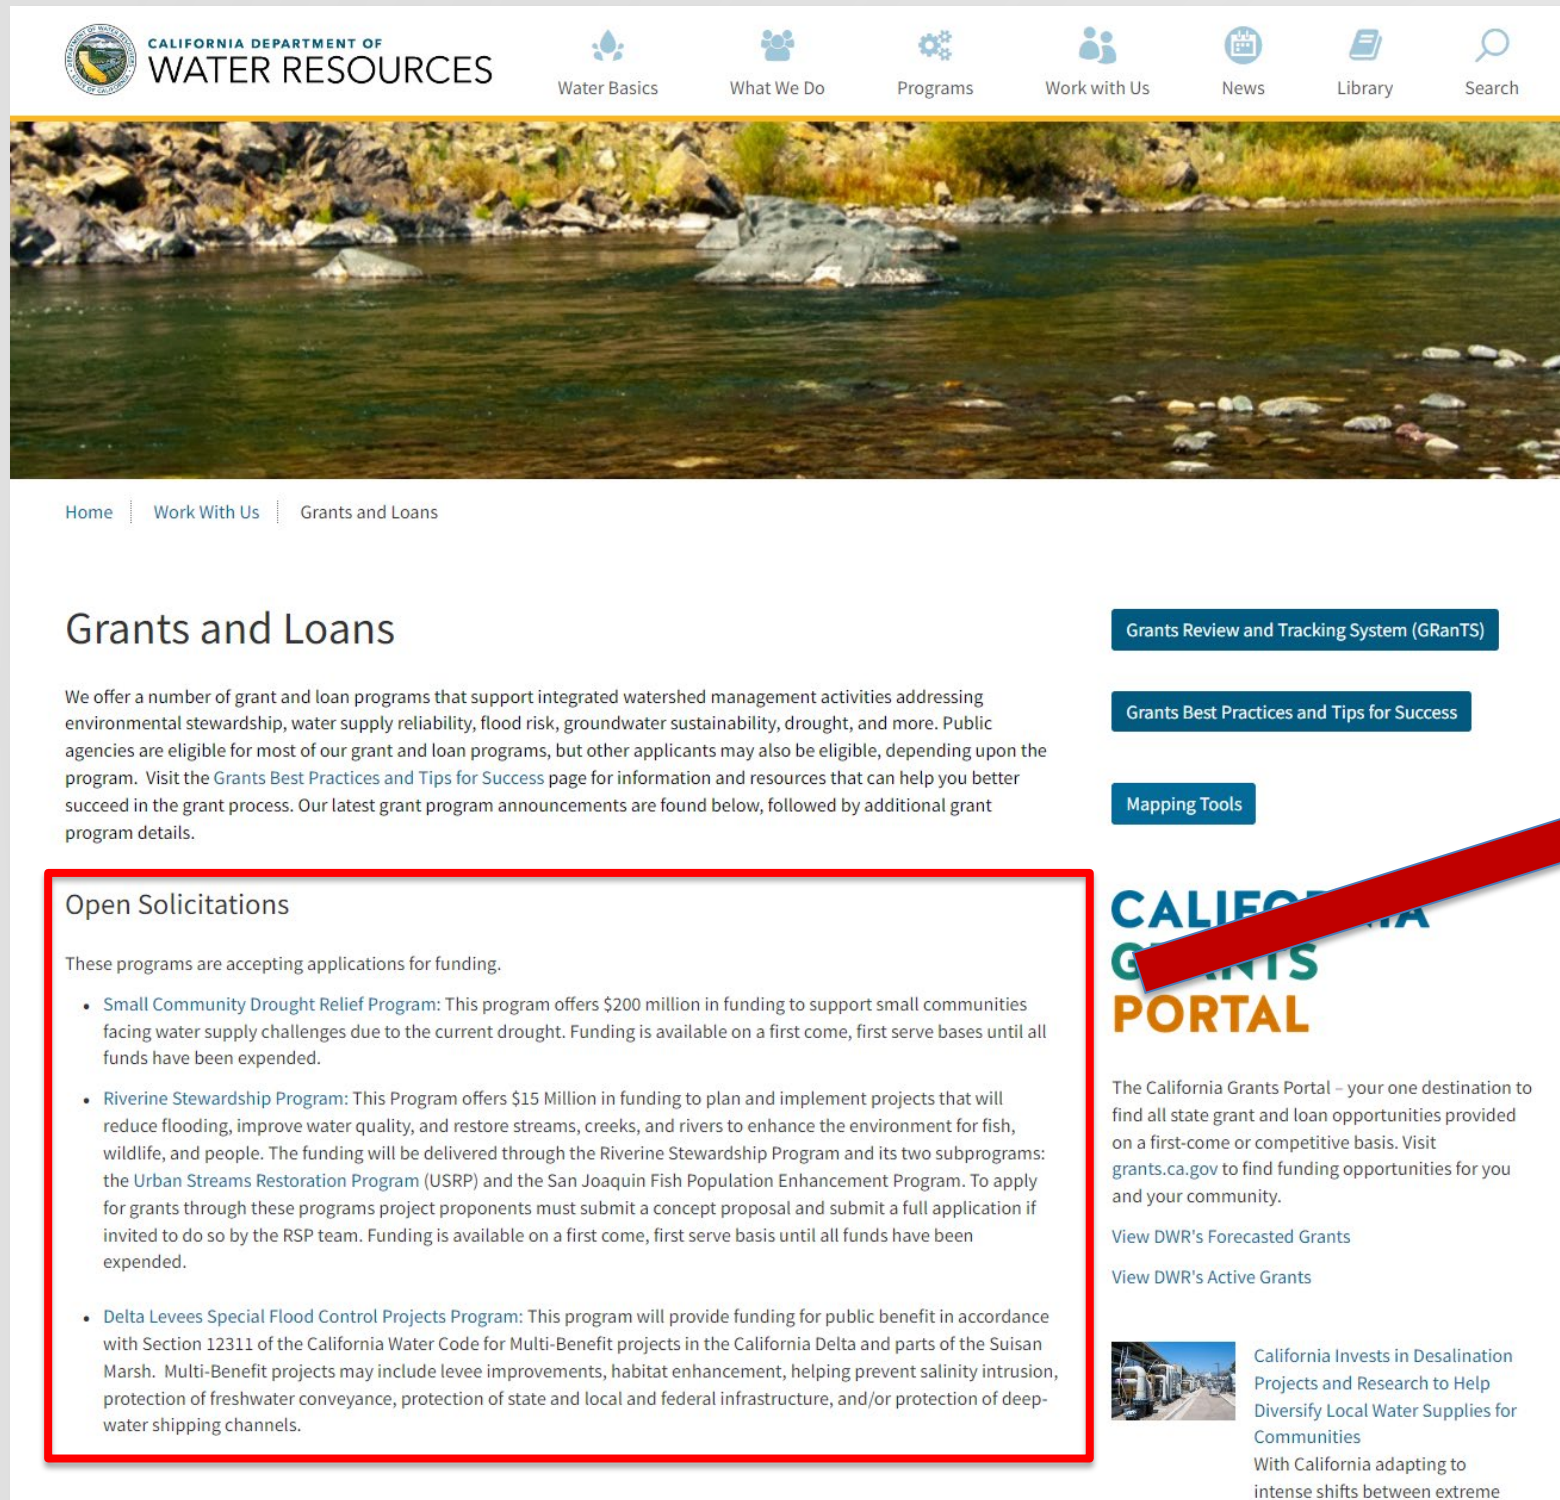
CALIFORNIA DEPARTMENT OF
WATER RESOURCES

Water Basics
What We Do
Programs
Work with Us
News
Library
Search

Home
Work With Us
Grants and Loans

Grants and Loans

We offer a number of grant and loan programs that support integrated watershed management activities addressing environmental stewardship, water supply reliability, flood risk, groundwater sustainability, drought, and more. Public agencies are eligible for most of our grant and loan programs, but other applicants may also be eligible, depending upon the program. Visit the Grants Best Practices and Tips for Success page for information and resources that can help you better succeed in the grant process. Our latest grant program announcements are found below, followed by additional grant program details.

Grants Review and Tracking System (GRanTS)

Grants Best Practices and Tips for Success

Mapping Tools

Open Solicitations

These programs are accepting applications for funding.

- Small Community Drought Relief Program: This program offers $200 million in funding to support small communities facing water supply challenges due to the current drought. Funding is available on a first come, first serve bases until all funds have been expended.

- Riverine Stewardship Program: This Program offers $15 Million in funding to plan and implement projects that will reduce flooding, improve water quality, and restore streams, creeks, and rivers to enhance the environment for fish, wildlife, and people. The funding will be delivered through the Riverine Stewardship Program and its two subprograms: the Urban Streams Restoration Program (USRP) and the San Joaquin Fish Population Enhancement Program. To apply for grants through these programs project proponents must submit a concept proposal and submit a full application if invited to do so by the RSP team. Funding is available on a first come, first serve basis until all funds have been expended.

- Delta Levees Special Flood Control Projects Program: This program will provide funding for public benefit in accordance with Section 12311 of the California Water Code for Multi-Benefit projects in the California Delta and parts of the Suisan Marsh. Multi-Benefit projects may include levee improvements, habitat enhancement, helping prevent salinity intrusion, protection of freshwater conveyance, protection of state and local and federal infrastructure, and/or protection of deep-water shipping channels.

CALIF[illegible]IA
G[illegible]TS
PORTAL

The California Grants Portal – your one destination to find all state grant and loan opportunities provided on a first-come or competitive basis. Visit grants.ca.gov to find funding opportunities for you and your community.

View DWR's Forecasted Grants

View DWR's Active Grants

California Invests in Desalination Projects and Research to Help Diversify Local Water Supplies for Communities
With California adapting to intense shifts between extreme